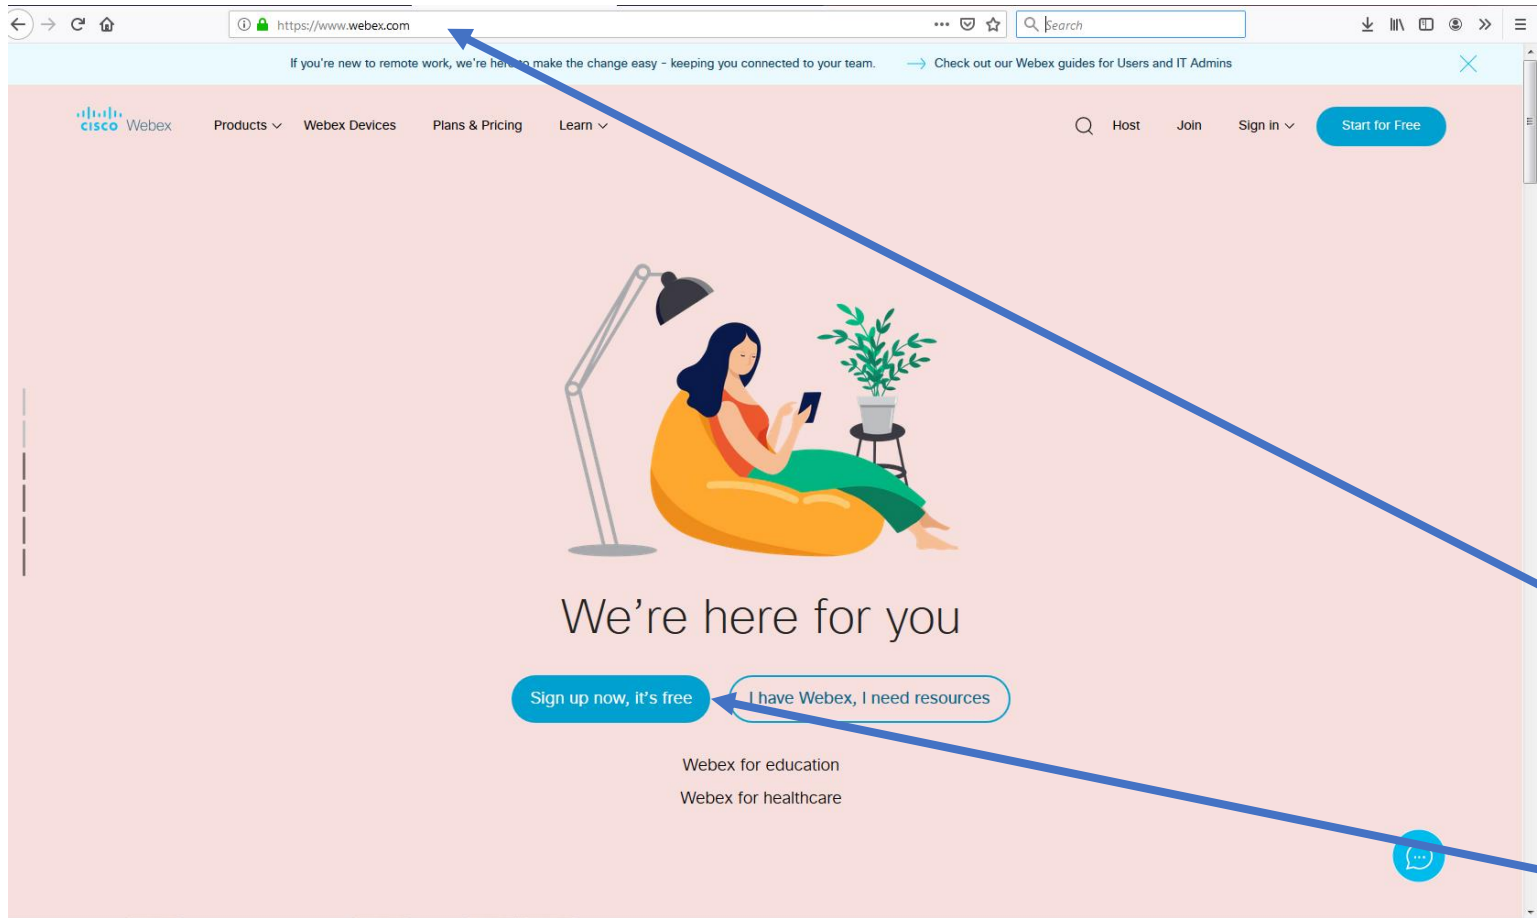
https://www.webex.com

Search

If you're new to remote work, we're here to make the change easy - keeping you connected to your team.

Check out our Webex guides for Users and IT Admins

cisco Webex

Products

Webex Devices

Plans & Pricing

Learn

Host

Join

Sign in

Start for Free

We're here for you

Sign up now, it's free

I have Webex, I need resources

Webex for education

Webex for healthcare